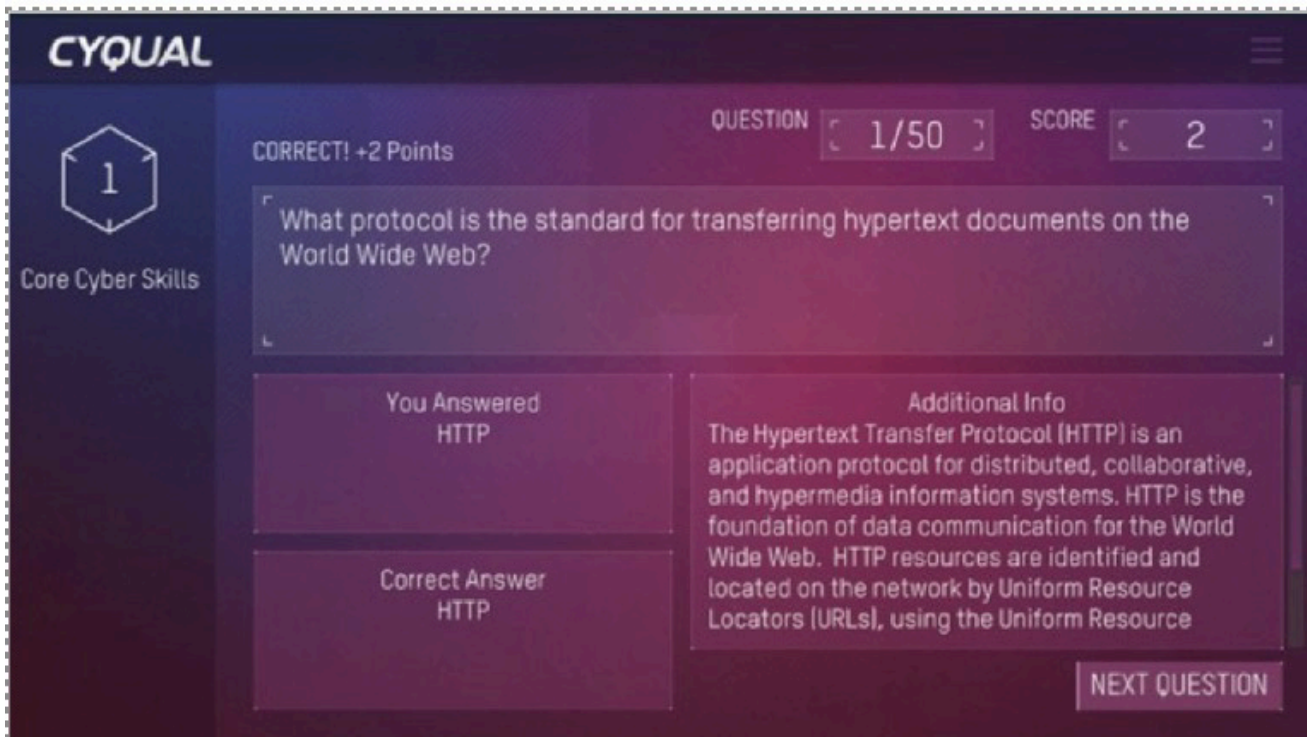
CYQUAL

1

Core Cyber Skills

QUESTION 1/50

SCORE 2

CORRECT! +2 Points

What protocol is the standard for transferring hypertext documents on the World Wide Web?

You Answered
HTTP

Correct Answer
HTTP

Additional Info
The Hypertext Transfer Protocol (HTTP) is an application protocol for distributed, collaborative, and hypermedia information systems. HTTP is the foundation of data communication for the World Wide Web. HTTP resources are identified and located on the network by Uniform Resource Locators (URLs), using the Uniform Resource

NEXT QUESTION